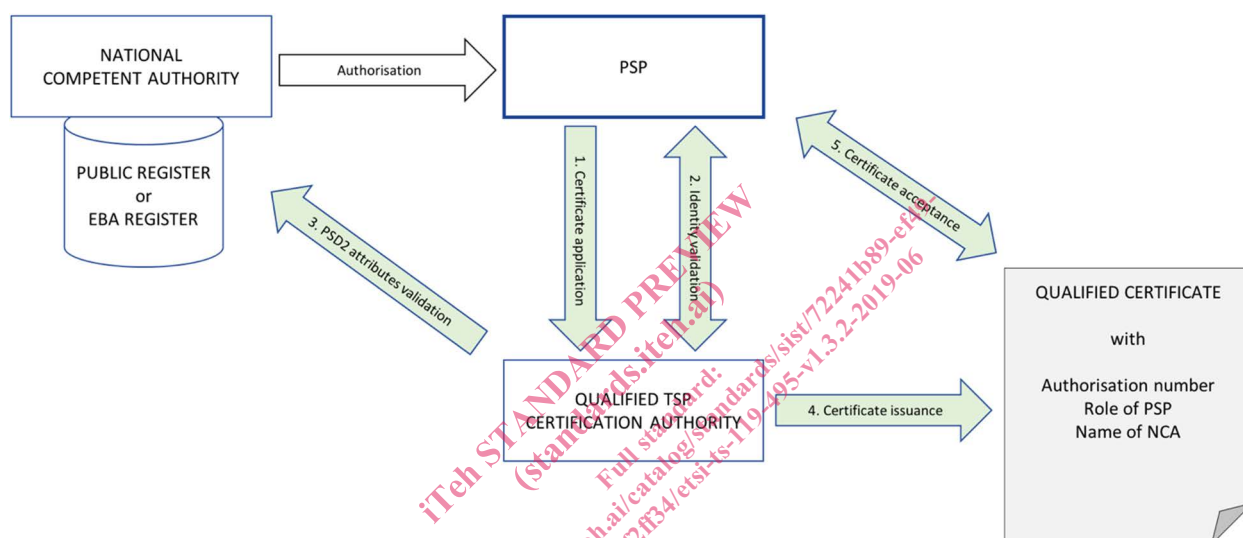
NATIONAL COMPETENT AUTHORITY

Authorisation

PSP

PUBLIC REGISTER or EBA REGISTER

3. PSD2 attributes validation

1. Certificate application

2. Identity validation

5. Certificate acceptance

QUALIFIED CERTIFICATE

with

Authorisation number
Role of PSP
Name of NCA

QUALIFIED TSP CERTIFICATION AUTHORITY

4. Certificate issuance

iTeh STANDARD PREVIEW (standards.iteh.ai)

Full standard: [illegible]h.ai/catalog/standards/sist/72241b89-ef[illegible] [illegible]2ff34/etsi-ts-119-495-v1.3.2-2019-06